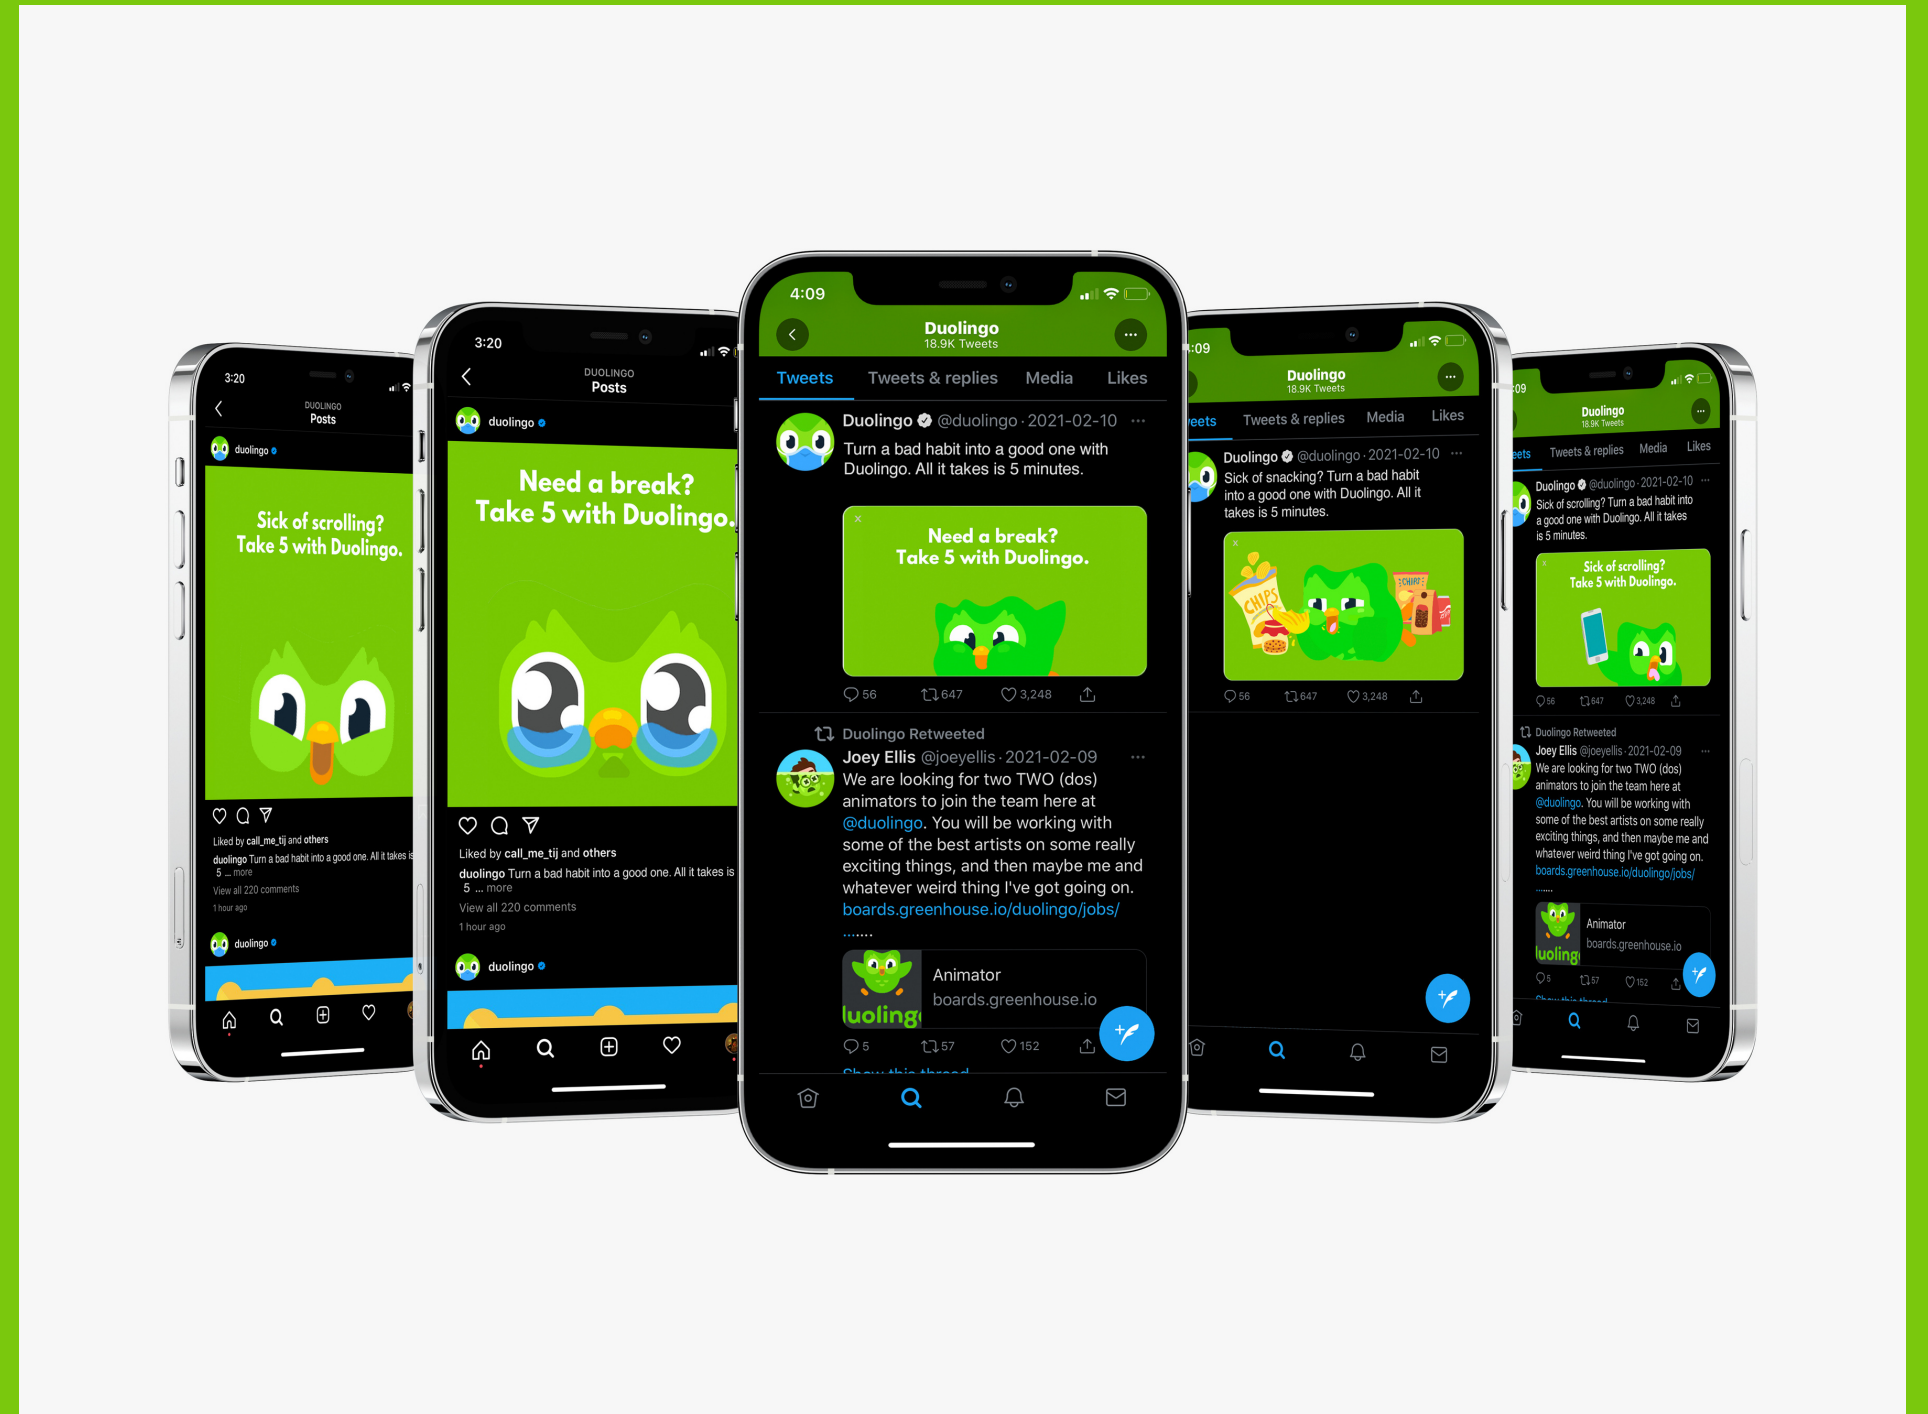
3:20
DUOLINGO
Posts
duolingo
Sick of scrolling?
Take 5 with Duolingo.
Liked by call_me_tij and others
duolingo Turn a bad habit into a good one. All it takes is 5 ... more
View all 220 comments
1 hour ago
duolingo

3:20
DUOLINGO
Posts
duolingo
Need a break?
Take 5 with Duolingo.
Liked by call_me_tij and others
duolingo Turn a bad habit into a good one. All it takes is 5 ... more
View all 220 comments
1 hour ago
duolingo

4:09
Duolingo
18.9K Tweets
Tweets Tweets & replies Media Likes
Duolingo @duolingo · 2021-02-10 ···
Turn a bad habit into a good one with Duolingo. All it takes is 5 minutes.
Need a break?
Take 5 with Duolingo.
56 647 3,248
Duolingo Retweeted
Joey Ellis @joeyellis · 2021-02-09 ···
We are looking for two TWO (dos) animators to join the team here at @duolingo. You will be working with some of the best artists on some really exciting things, and then maybe me and whatever weird thing I've got going on.
boards.greenhouse.io/duolingo/jobs/
.......
Animator
boards.greenhouse.io
5 57 152

:09
Duolingo
18.9K Tweets
eets Tweets & replies Media Likes
Duolingo @duolingo · 2021-02-10 ···
Sick of snacking? Turn a bad habit into a good one with Duolingo. All it takes is 5 minutes.
CHIPS
56 647 3,248

:09
Duolingo
18.9K Tweets
eets Tweets & replies Media Likes
Duolingo @duolingo · 2021-02-10 ···
Sick of scrolling? Turn a bad habit into a good one with Duolingo. All it takes is 5 minutes.
Sick of scrolling?
Take 5 with Duolingo.
56 647 3,248
Duolingo Retweeted
Joey Ellis @joeyellis · 2021-02-09 ···
We are looking for two TWO (dos) animators to join the team here at @duolingo. You will be working with some of the best artists on some really exciting things, and then maybe me and whatever weird thing I've got going on.
boards.greenhouse.io/duolingo/jobs/
.......
Animator
boards.greenhouse.io
5 57 152